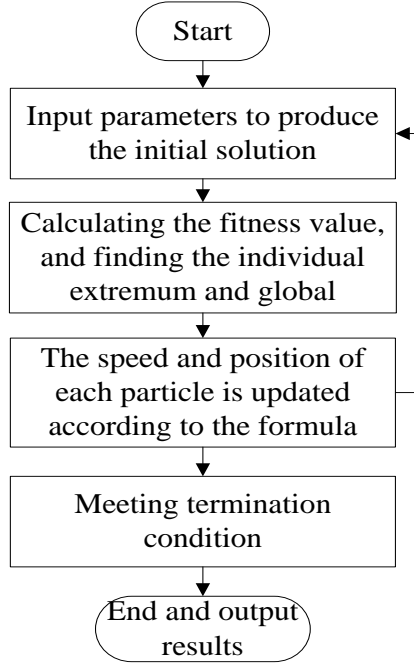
Start

Input parameters to produce the initial solution

Calculating the fitness value, and finding the individual extremum and global

The speed and position of each particle is updated according to the formula

Meeting termination condition

End and output results